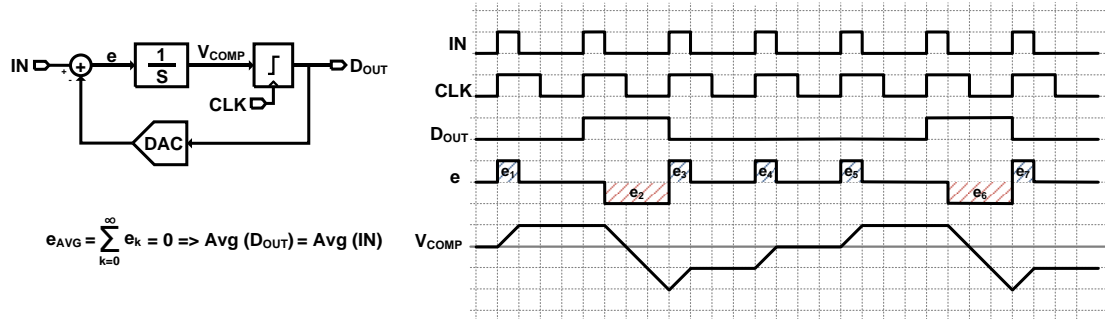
IN
+
-
e
$\frac{1}{S}$
$V_{COMP}$
CLK
$D_{OUT}$
DAC

$e_{AVG} = \sum_{k=0}^{\infty} e_k = 0 \Rightarrow Avg\ (D_{OUT}) = Avg\ (IN)$

IN
CLK
$D_{OUT}$
e
$e_1$
$e_2$
$e_3$
$e_4$
$e_5$
$e_6$
$e_7$
$V_{COMP}$